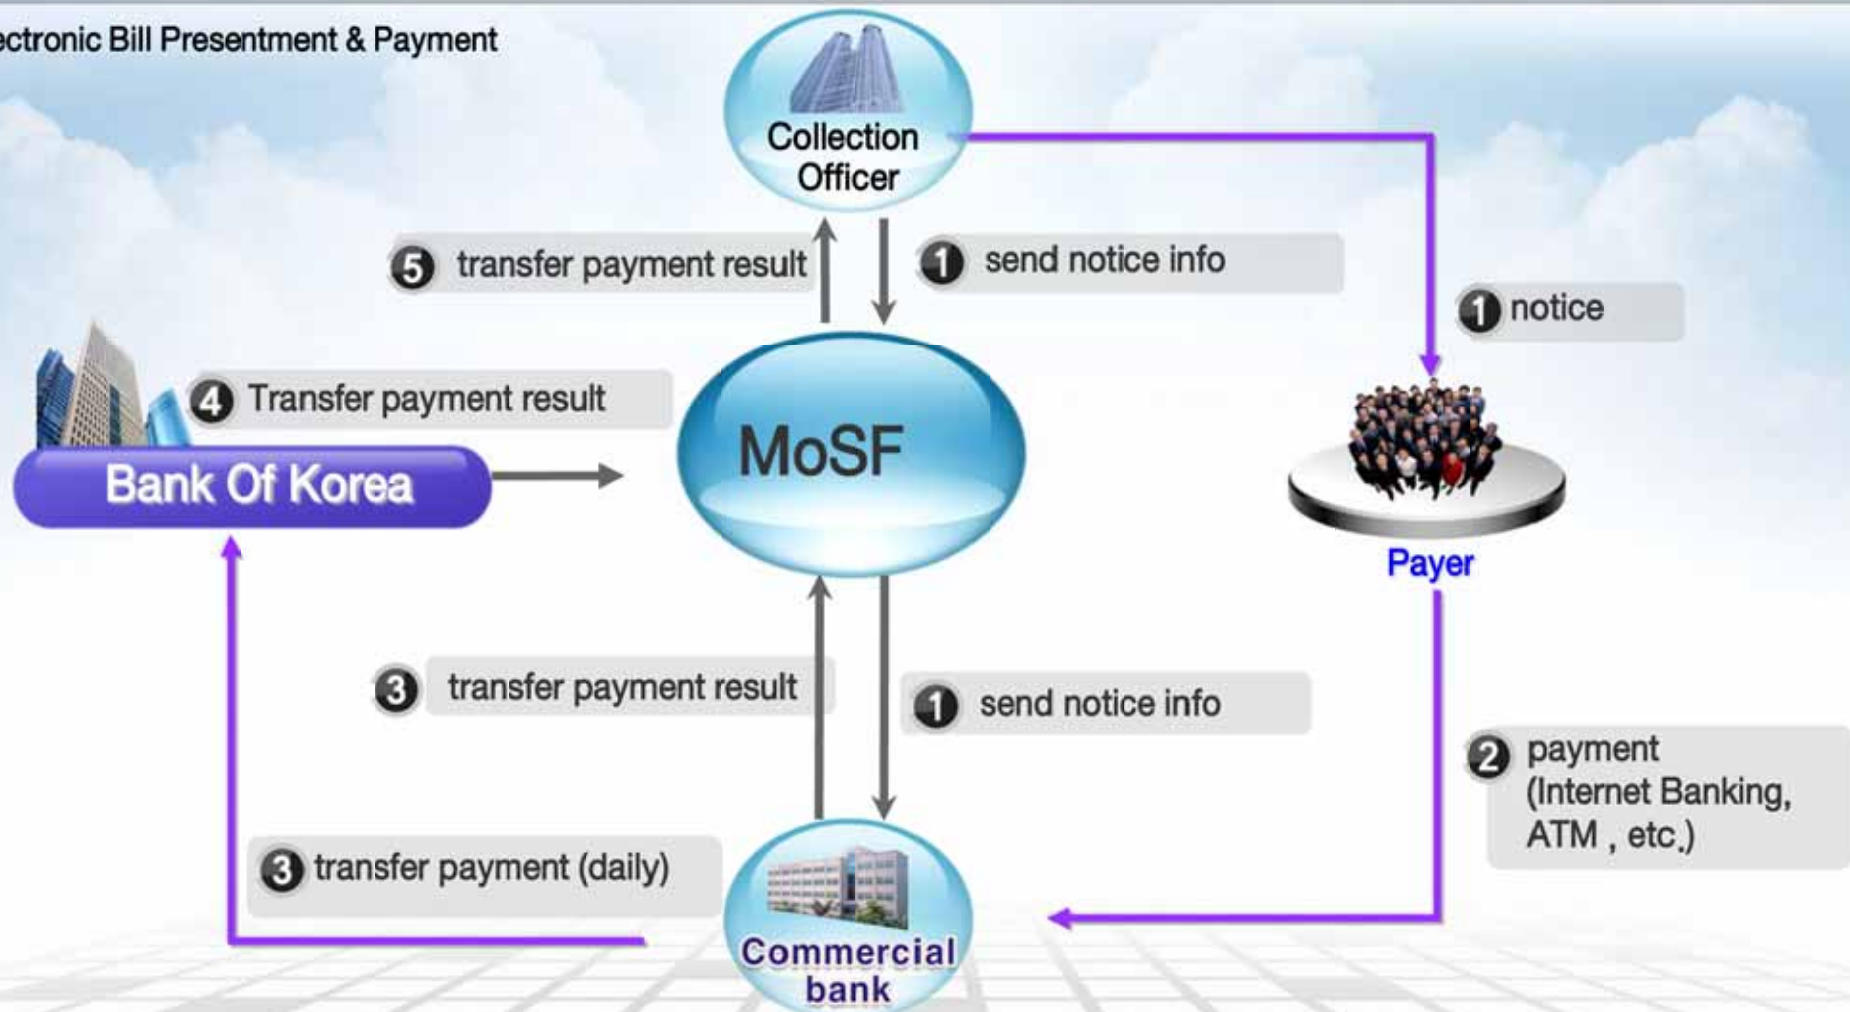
ctronic Bill Presentment & Payment

Collection Officer

5 transfer payment result

1 send notice info

1 notice

4 Transfer payment result

Bank Of Korea

MoSF

Payer

3 transfer payment result

1 send notice info

2 payment (Internet Banking, ATM , etc.)

3 transfer payment (daily)

Commercial bank